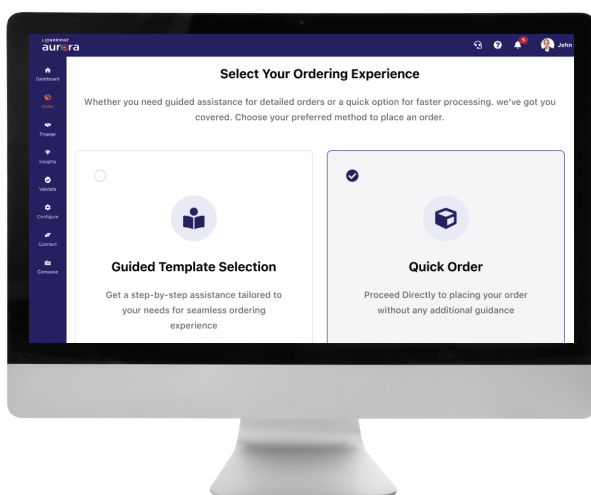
LIGHTBRIDGE
aurora

John

Dashboard
Order
Engage
Insights
Validate
Configure
Connect
Compare

Select Your Ordering Experience

Whether you need guided assistance for detailed orders or a quick option for faster processing. we've got you covered. Choose your preferred method to place an order.

Guided Template Selection

Get a step-by-step assistance tailored to your needs for seamless ordering experience

Quick Order

Proceed Directly to placing your order without any additional guidance